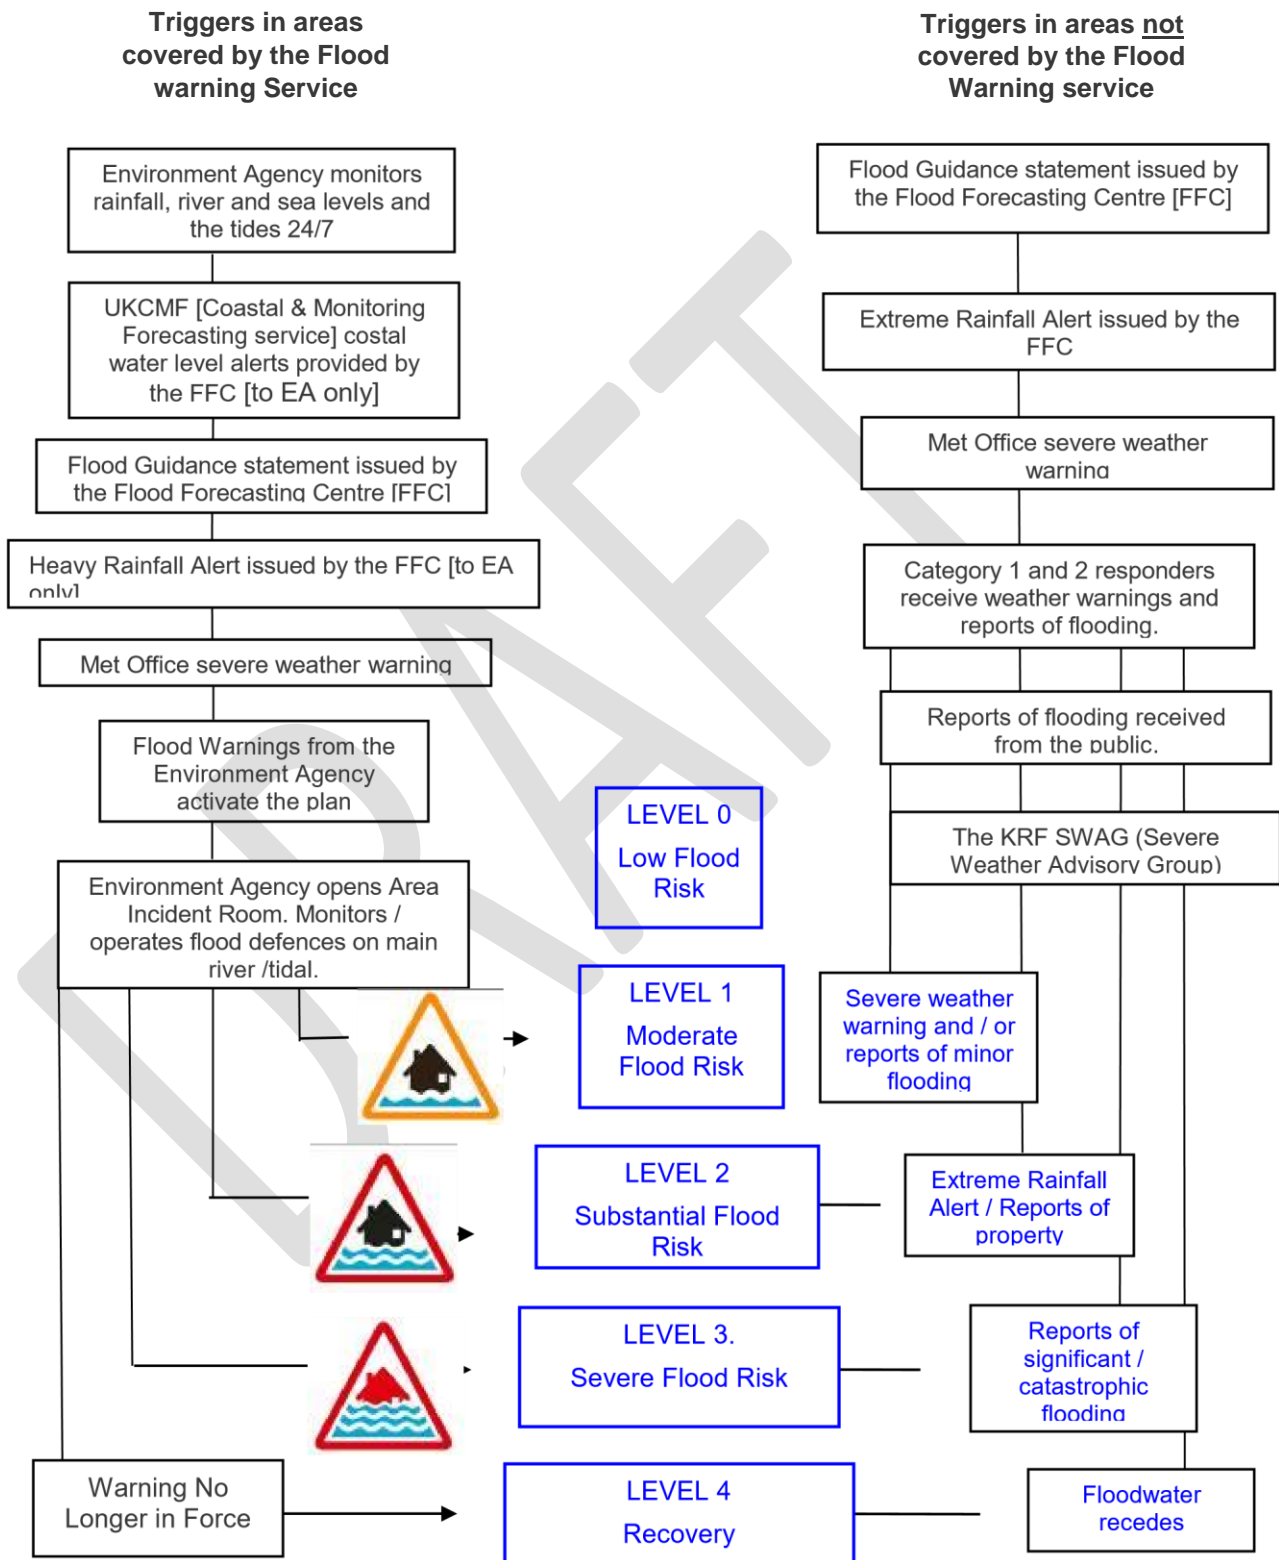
Triggers in areas covered by the Flood warning Service

Triggers in areas not covered by the Flood Warning service

Environment Agency monitors rainfall, river and sea levels and the tides 24/7

UKCMF [Coastal & Monitoring Forecasting service] costal water level alerts provided by the FFC [to EA only]

Flood Guidance statement issued by the Flood Forecasting Centre [FFC]

Heavy Rainfall Alert issued by the FFC [to EA only]

Met Office severe weather warning

Flood Warnings from the Environment Agency activate the plan

Environment Agency opens Area Incident Room. Monitors / operates flood defences on main river /tidal.

Warning No Longer in Force

Flood Guidance statement issued by the Flood Forecasting Centre [FFC]

Extreme Rainfall Alert issued by the FFC

Met Office severe weather warning

Category 1 and 2 responders receive weather warnings and reports of flooding.

Reports of flooding received from the public.

The KRF SWAG (Severe Weather Advisory Group)

LEVEL 0
Low Flood Risk

LEVEL 1
Moderate Flood Risk

LEVEL 2
Substantial Flood Risk

LEVEL 3.
Severe Flood Risk

LEVEL 4
Recovery

Severe weather warning and / or reports of minor flooding

Extreme Rainfall Alert / Reports of property

Reports of significant / catastrophic flooding

Floodwater recedes

DRAFT